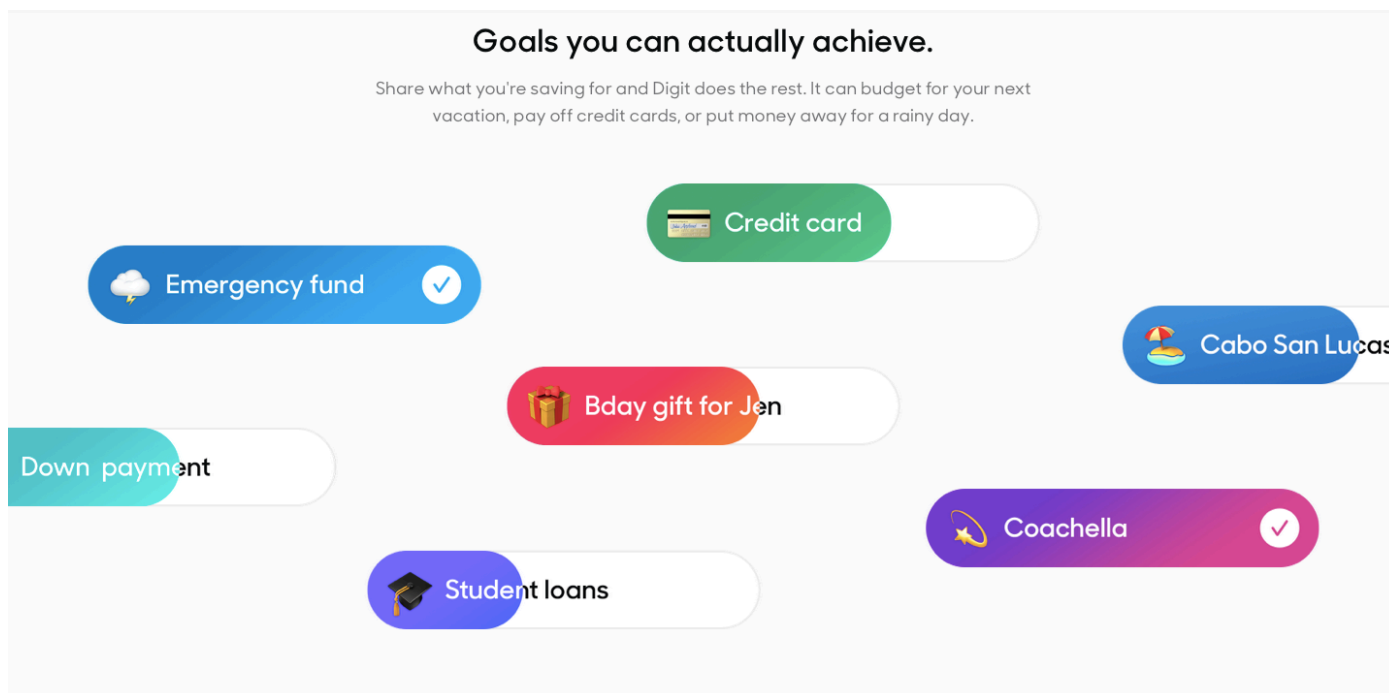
Goals you can actually achieve.

Share what you're saving for and Digit does the rest. It can budget for your next vacation, pay off credit cards, or put money away for a rainy day.

Credit card

Emergency fund

Cabo San Lucas

Bday gift for Jen

Down payment

Coachella

Student loans